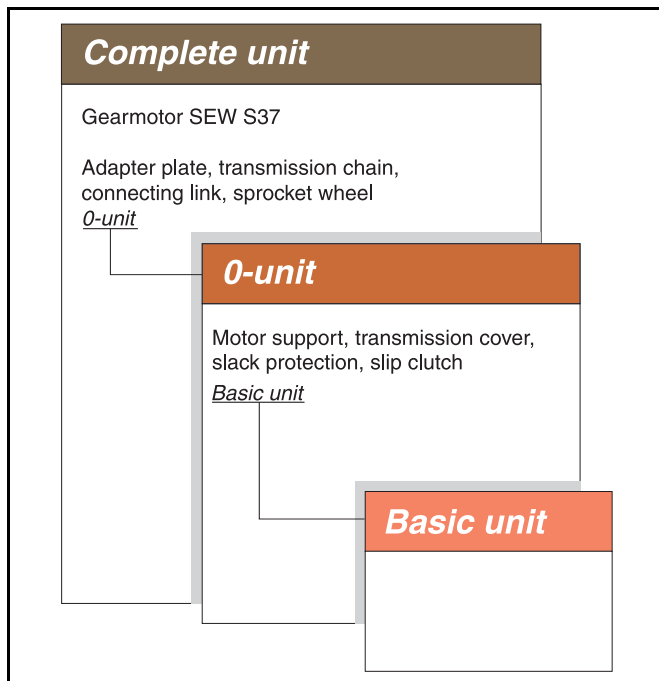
Complete unit

Gearmotor SEW S37

Adapter plate, transmission chain, connecting link, sprocket wheel
0-unit

0-unit

Motor support, transmission cover, slack protection, slip clutch
Basic unit

Basic unit